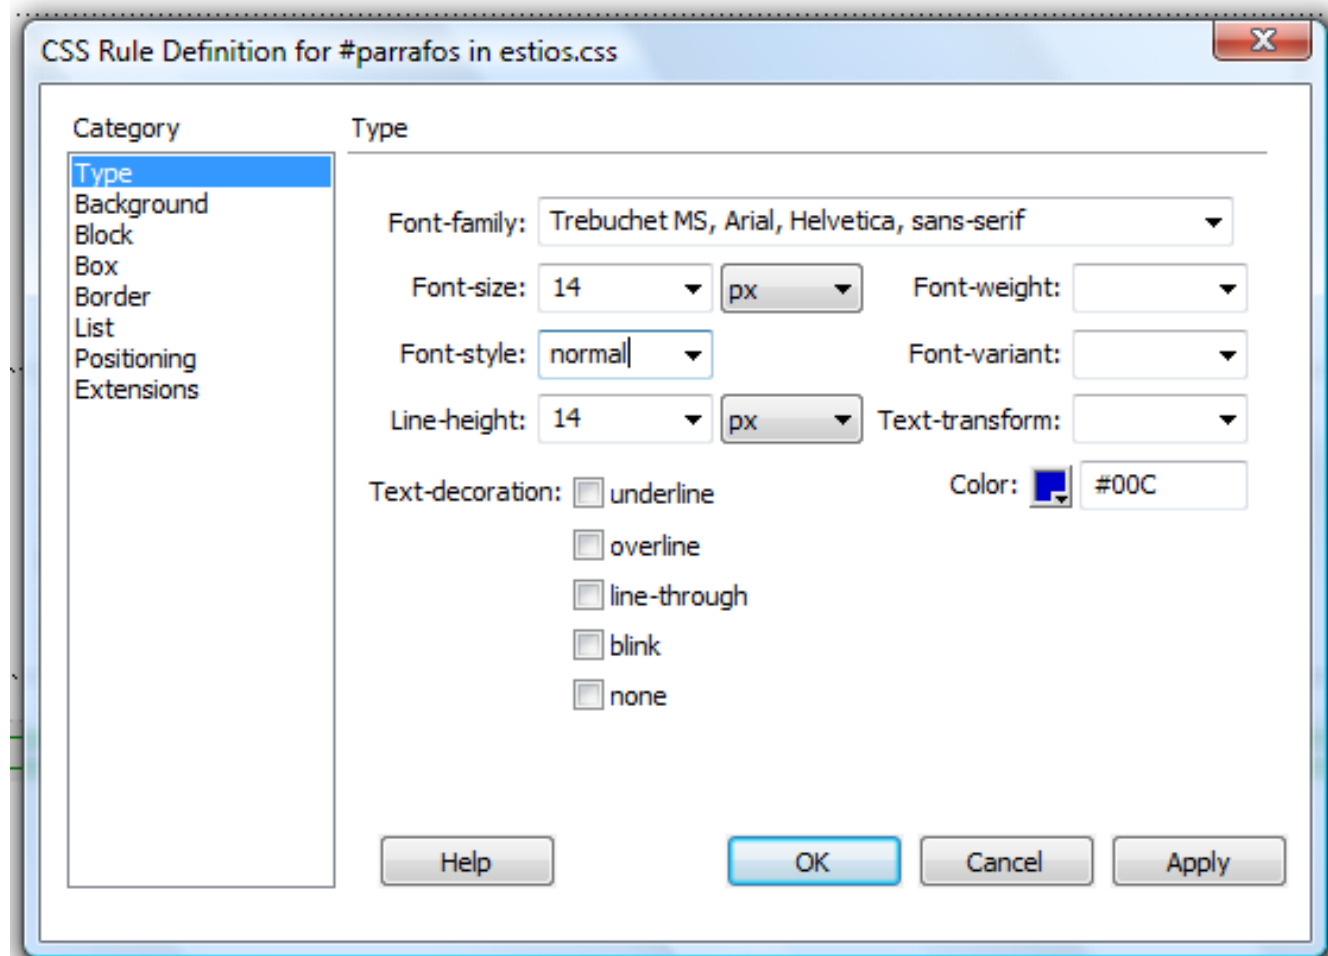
CSS Rule Definition for #parrafos in estios.css

Category

Type
Background
Block
Box
Border
List
Positioning
Extensions

Type

Font-family: Trebuchet MS, Arial, Helvetica, sans-serif

Font-size: 14 px

Font-weight:

Font-style: normal

Font-variant:

Line-height: 14 px

Text-transform:

Text-decoration: underline

overline

line-through

blink

none

Color: #00C

Help

OK

Cancel

Apply